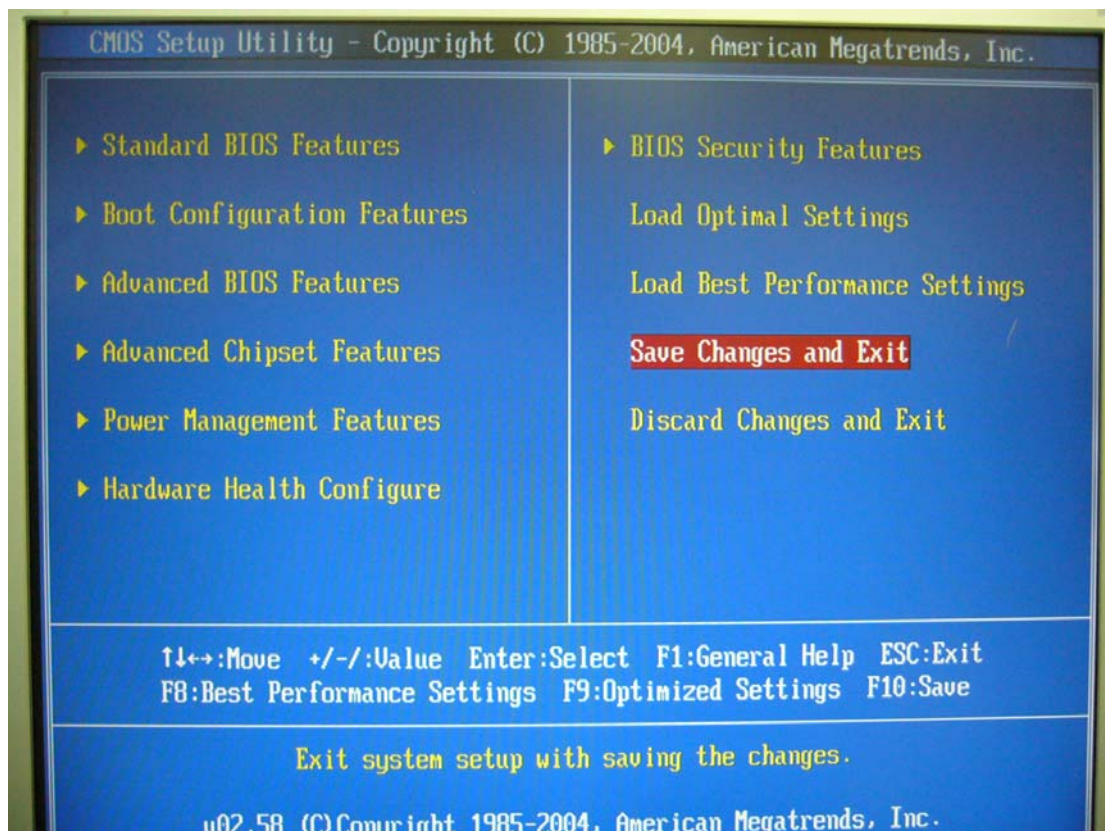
CMOS Setup Utility - Copyright (C) 1985-2004, American Megatrends, Inc.

▶ Standard BIOS Features

▶ Boot Configuration Features

▶ Advanced BIOS Features

▶ Advanced Chipset Features

▶ Power Management Features

▶ Hardware Health Configure

▶ BIOS Security Features

Load Optimal Settings

Load Best Performance Settings

Save Changes and Exit

Discard Changes and Exit

↑↓←→:Move +/-/:Value Enter:Select F1:General Help ESC:Exit
F8:Best Performance Settings F9:Optimized Settings F10:Save

Exit system setup with saving the changes.

v02.58 (C)Copyright 1985-2004, American Megatrends, Inc.